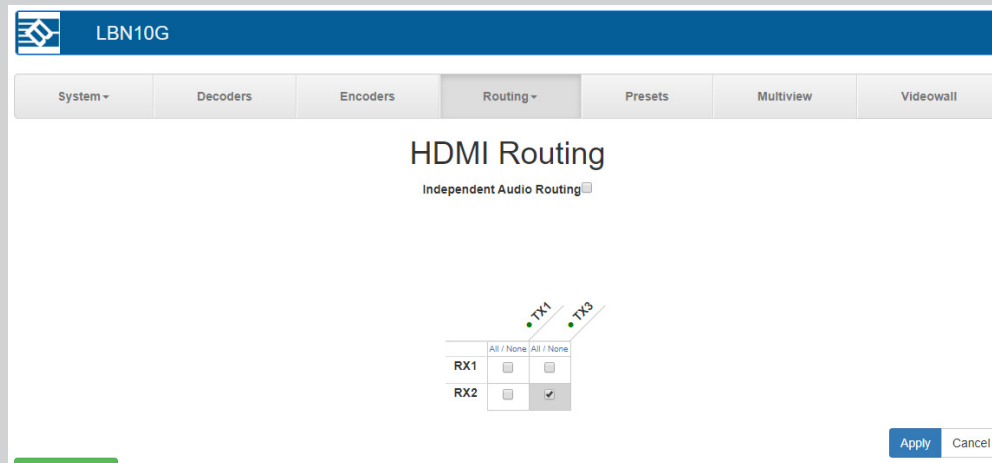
LBN10G

System ▾ | Decoders | Encoders | Routing ▾ | Presets | Multiview | Videowall

HDMI Routing

Independent Audio Routing

| | TX1 | TX3 |
|---|---|---|
| | All / None | All / None |
| RX1 | ☐ | ☐ |
| RX2 | ☐ | ☑ |

Apply Cancel